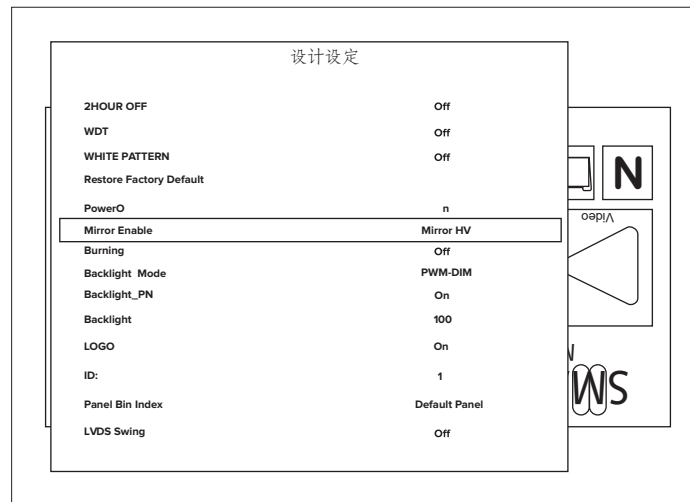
设计设定

| | |
|---|---|
| 2HOUR OFF | Off |
| WDT | Off |
| WHITE PATTERN | Off |
| Restore Factory Default | |
| PowerO | n |
| Mirror Enable | Mirror HV |
| Burning | Off |
| Backlight Mode | PWM-DIM |
| Backlight_PN | On |
| Backlight | 100 |
| LOGO | On |
| ID: | 1 |
| Panel Bin Index | Default Panel |
| LVDS Swing | Off |

N

Video

N

SWS